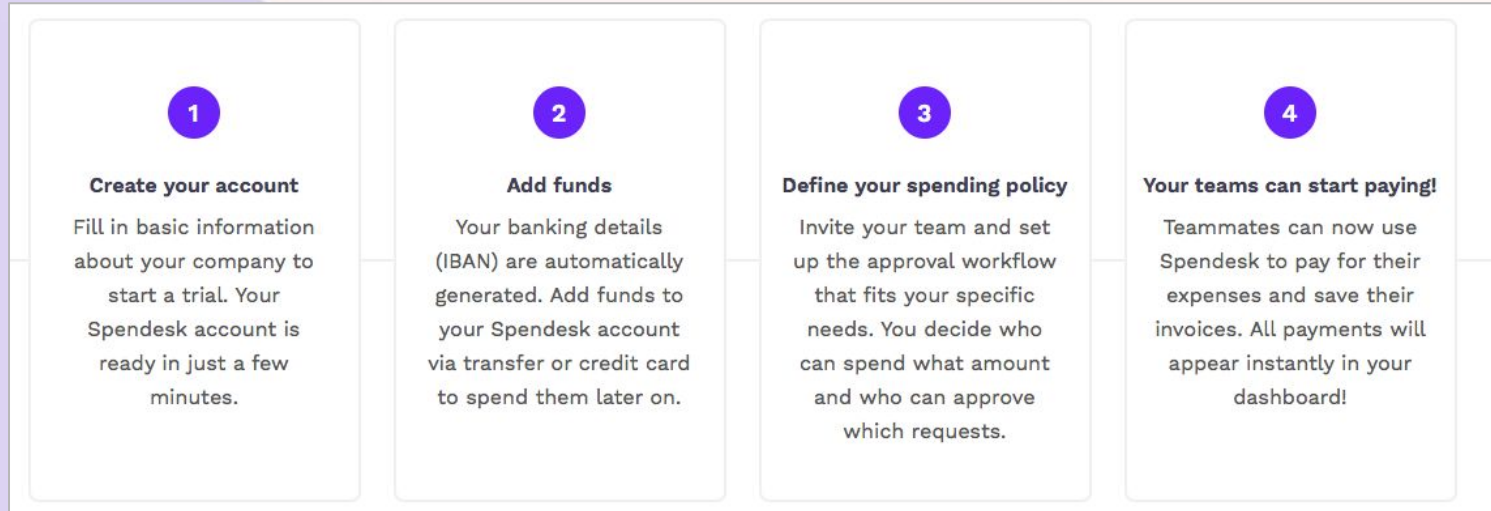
1

Create your account

Fill in basic information about your company to start a trial. Your Spendesk account is ready in just a few minutes.

2

Add funds

Your banking details (IBAN) are automatically generated. Add funds to your Spendesk account via transfer or credit card to spend them later on.

3

Define your spending policy

Invite your team and set up the approval workflow that fits your specific needs. You decide who can spend what amount and who can approve which requests.

4

Your teams can start paying!

Teammates can now use Spendesk to pay for their expenses and save their invoices. All payments will appear instantly in your dashboard!